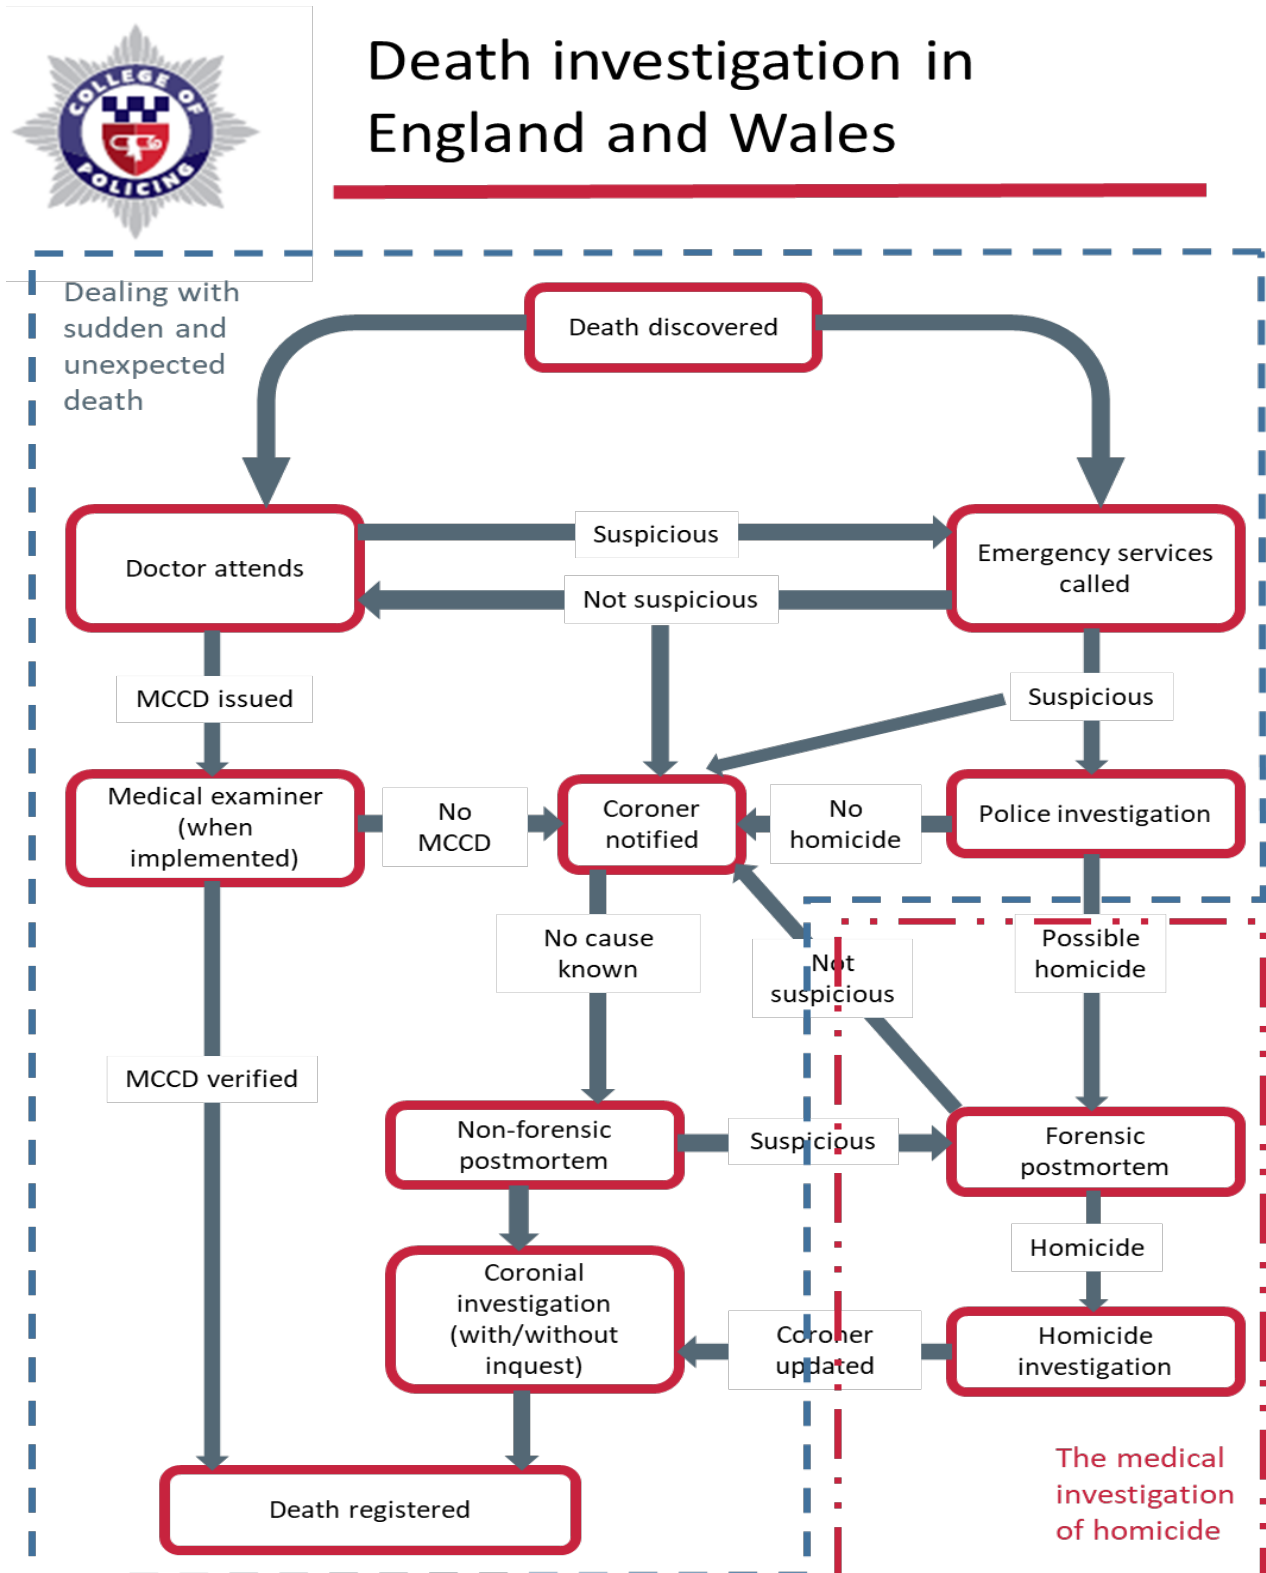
COLLEGE OF POLICING

Death investigation in England and Wales

Dealing with sudden and unexpected death

Death discovered

Doctor attends

Suspicious

Not suspicious

Emergency services called

MCCD issued

Suspicious

Medical examiner (when implemented)

No MCCD

Coroner notified

No homicide

Police investigation

No cause known

Not suspicious

Possible homicide

MCCD verified

Non-forensic postmortem

Suspicious

Forensic postmortem

Homicide

Coronial investigation (with/without inquest)

Coroner updated

Homicide investigation

Death registered

The medical investigation of homicide